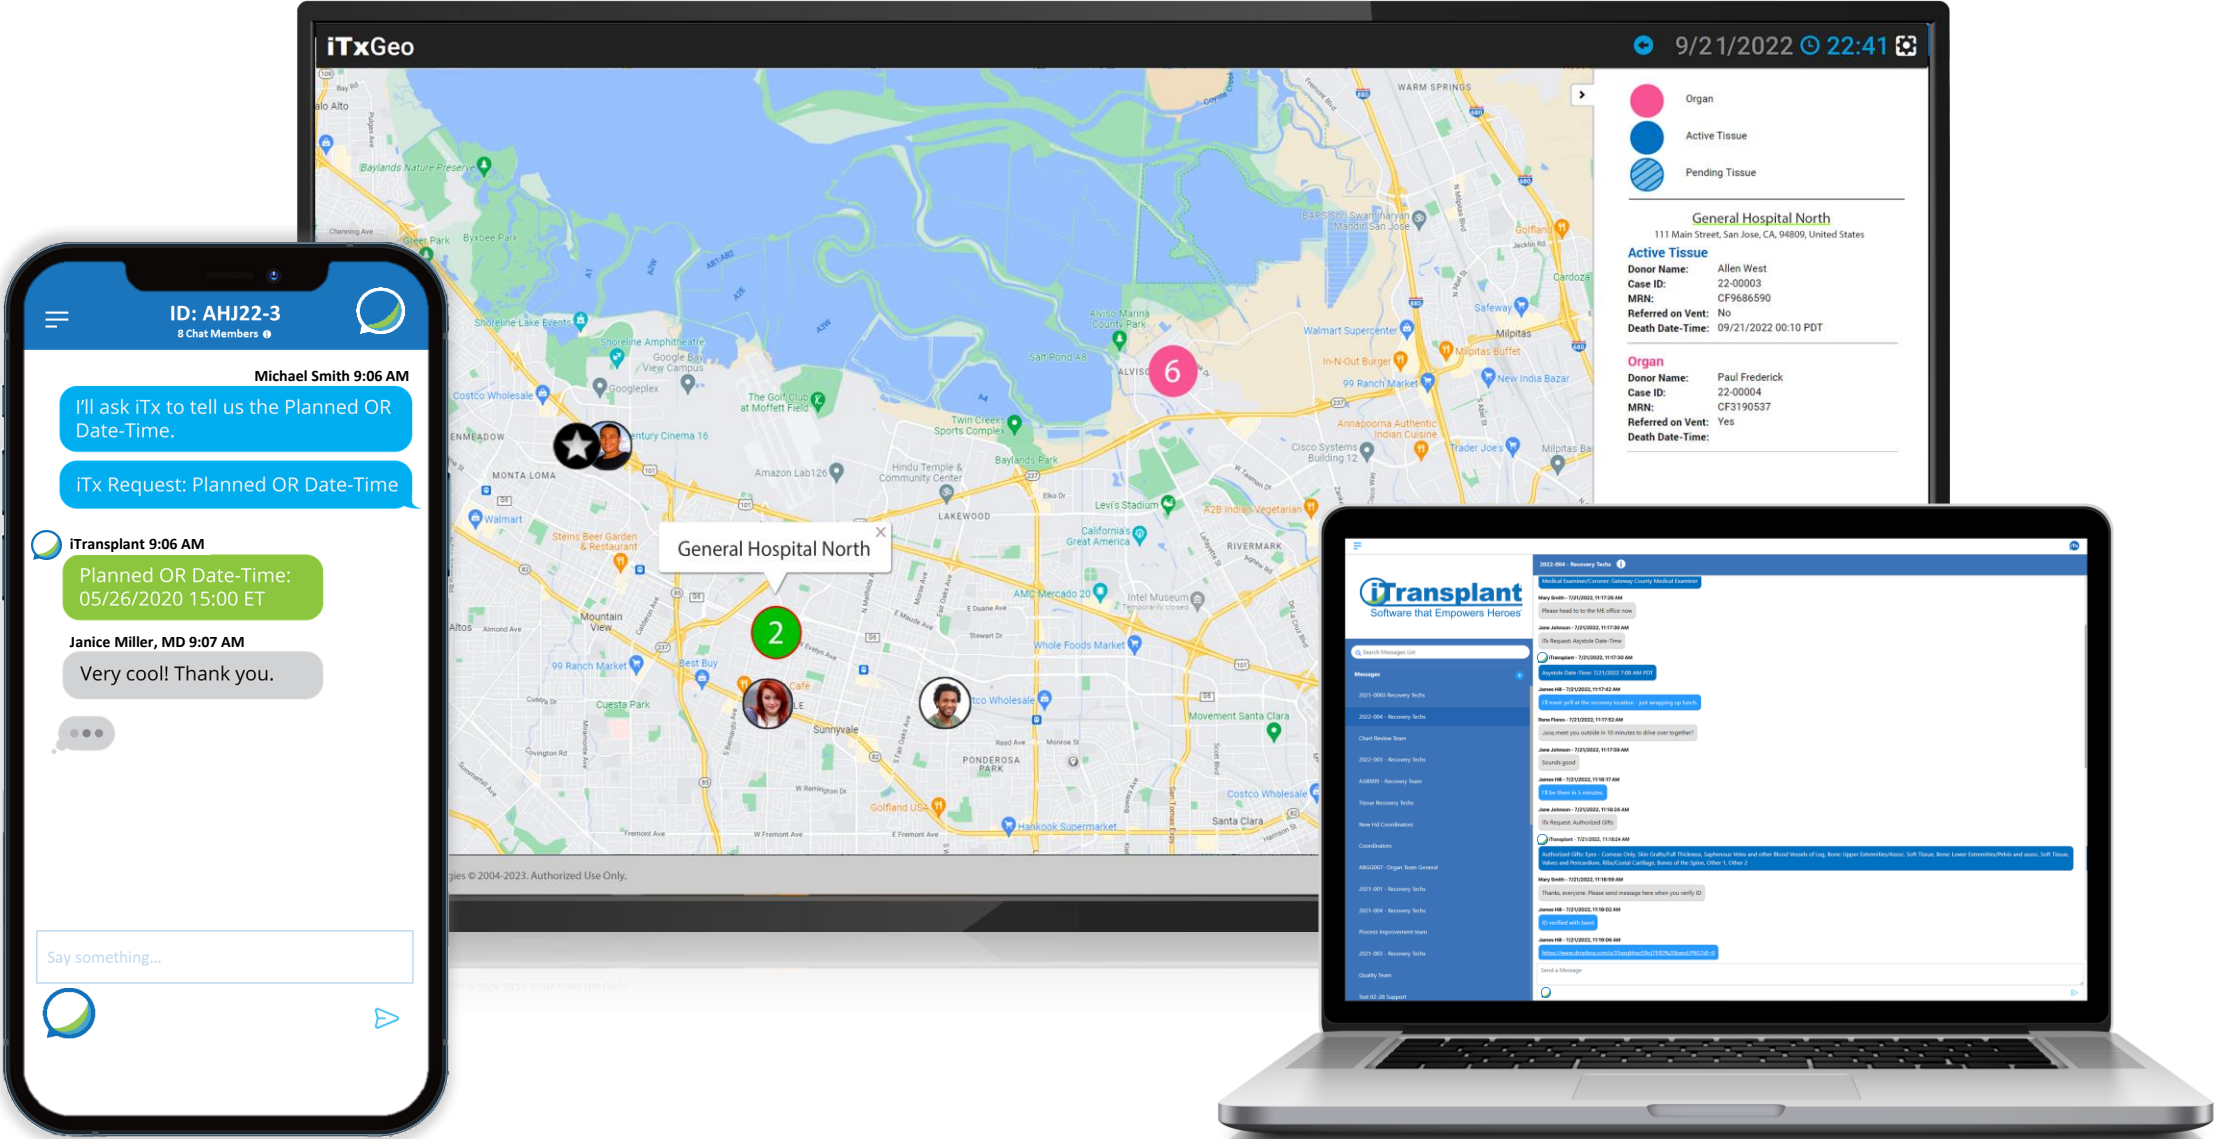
iTxGeo

9/21/2022 22:41

Organ
Active Tissue
Pending Tissue

General Hospital North
111 Main Street, San Jose, CA, 94809, United States

Active Tissue
Donor Name: Allen West
Case ID: 22-00003
MRN: CF9686590
Referred on Vent: No
Death Date-Time: 09/21/2022 00:10 PDT

Organ
Donor Name: Paul Frederick
Case ID: 22-00004
MRN: CF3190537
Referred on Vent: Yes
Death Date-Time:

General Hospital North

6

2

Baylands Nature Preserve
Shoreline Lake Events
Googleplex
Costco Wholesale
MONTA LOMA
Walmart
Mountain View
Amazon Lab126
Hindu Temple & Community Center
Baylands Park
LAKEWOOD
Levi's Stadium
California's Great America
RIVERMARK
WARM SPRINGS
Milpitas
Walmart Supercenter
In-N-Out Burger
99 Ranch Market
New India Bazar
Trader Joe's
Cisco Systems Building 12
AMC Mercado 20
Intel Museum
Whole Foods Market
Sunnyvale
PONDEROSA PARK
Costco Wholesale
Santa Clara
Golfland USA
Hankook Supermarket
Cuesta Park
99 Ranch Market
Best Buy
Steins Beer Garden & Restaurant
Movement Santa Clara
Los Altos

gies © 2004-2023. Authorized Use Only.

ID: AHJ22-3
8 Chat Members

Michael Smith 9:06 AM
I'll ask iTx to tell us the Planned OR Date-Time.

iTx Request: Planned OR Date-Time

iTransplant 9:06 AM
Planned OR Date-Time: 05/26/2020 15:00 ET

Janice Miller, MD 9:07 AM
Very cool! Thank you.

Say something...

iTransplant
Software that Empowers Heroes

2022-004 - Recovery Techs
Messages
2021-0003 Recovery Techs
2022-004 - Recovery Techs
Chart Review Team
2022-001 - Recovery Techs
Tissue Recovery Techs
Coordinators
2021-001 - Recovery Techs
2021-004 - Recovery Techs
Process Improvement team
2021-002 - Recovery Techs
Quality Team
Send a Message